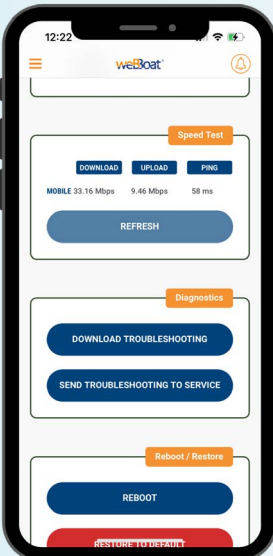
12:22

weBBoat

Speed Test

DOWNLOAD UPLOAD PING

MOBILE 33.16 Mbps 9.46 Mbps 58 ms

REFRESH

Diagnostics

DOWNLOAD TROUBLESHOOTING

SEND TROUBLESHOOTING TO SERVICE

Reboot / Restore

REBOOT

RESTORE TO DEFAULT